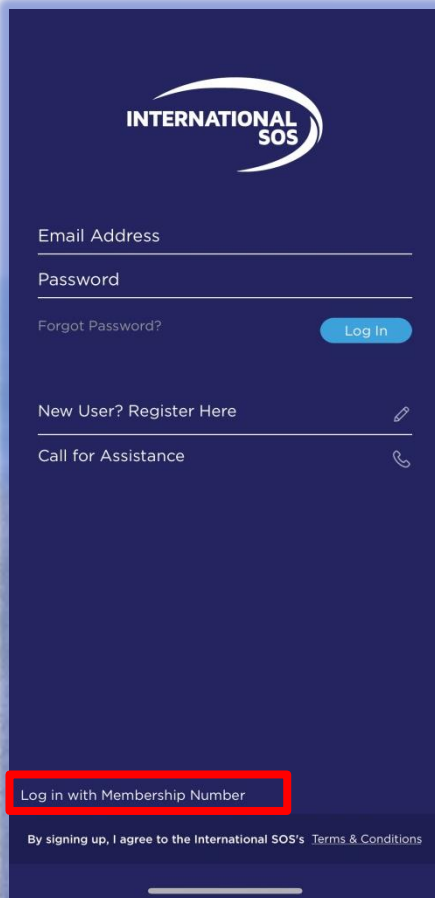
INTERNATIONAL SOS

Email Address

Password

Forgot Password?

Log In

New User? Register Here

Call for Assistance

Log in with Membership Number

By signing up, I agree to the International SOS's Terms & Conditions